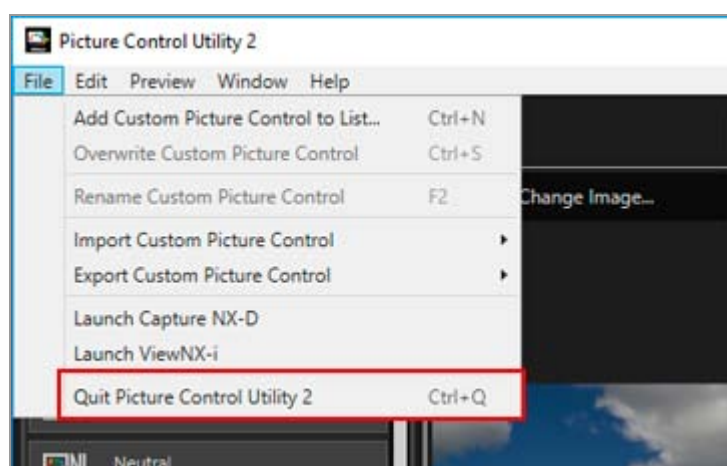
Picture Control Utility 2

File Edit Preview Window Help

Add Custom Picture Control to List... Ctrl+N
Overwrite Custom Picture Control Ctrl+S
Rename Custom Picture Control F2
Import Custom Picture Control
Export Custom Picture Control
Launch Capture NX-D
Launch ViewNX-i
Quit Picture Control Utility 2 Ctrl+Q

Change Image...

NL Neutral